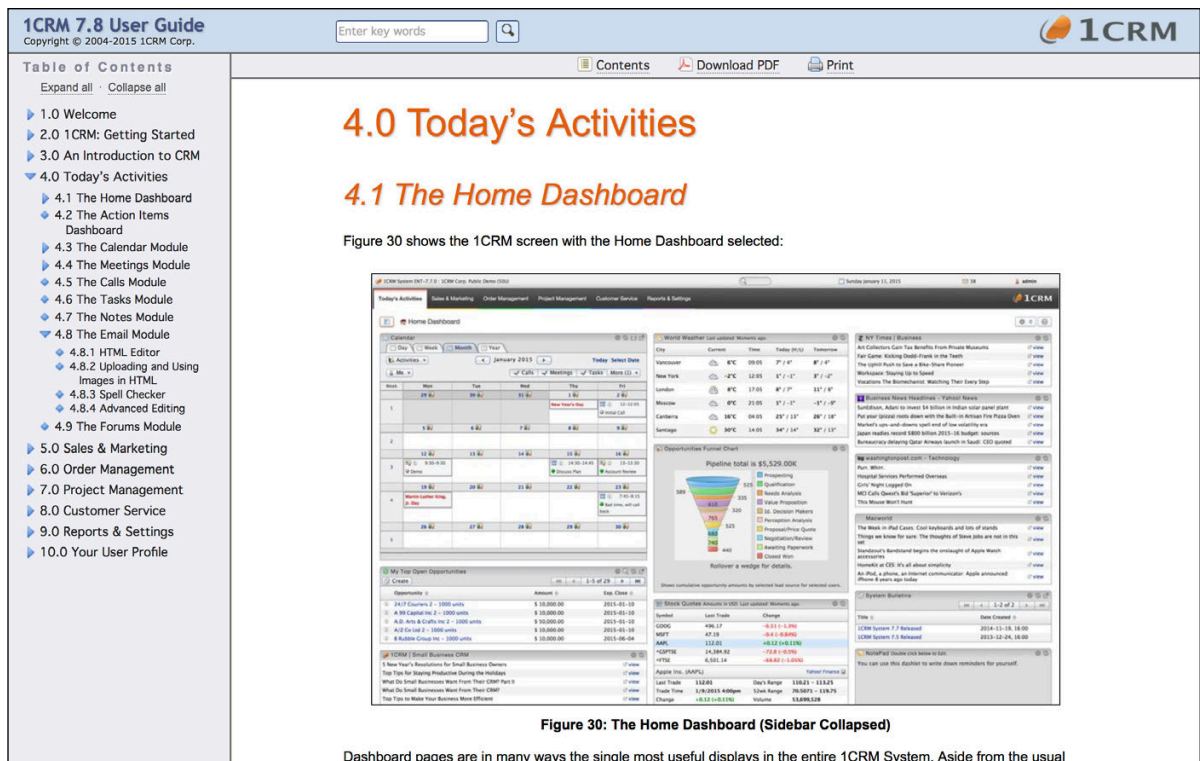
1CRM 7.8 User Guide
Copyright © 2004-2015 1CRM Corp.

Enter key words

1CRM

Table of Contents
Expand all · Collapse all

1.0 Welcome
2.0 1CRM: Getting Started
3.0 An Introduction to CRM
4.0 Today's Activities
4.1 The Home Dashboard
4.2 The Action Items Dashboard
4.3 The Calendar Module
4.4 The Meetings Module
4.5 The Calls Module
4.6 The Tasks Module
4.7 The Notes Module
4.8 The Email Module
4.8.1 HTML Editor
4.8.2 Uploading and Using Images in HTML
4.8.3 Spell Checker
4.8.4 Advanced Editing
4.9 The Forums Module
5.0 Sales & Marketing
6.0 Order Management
7.0 Project Management
8.0 Customer Service
9.0 Reports & Settings
10.0 Your User Profile

Contents Download PDF Print

4.0 Today's Activities

4.1 The Home Dashboard

Figure 30 shows the 1CRM screen with the Home Dashboard selected:

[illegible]

Figure 30: The Home Dashboard (Sidebar Collapsed)

Dashboard pages are in many ways the single most useful displays in the entire 1CRM System. Aside from the usual